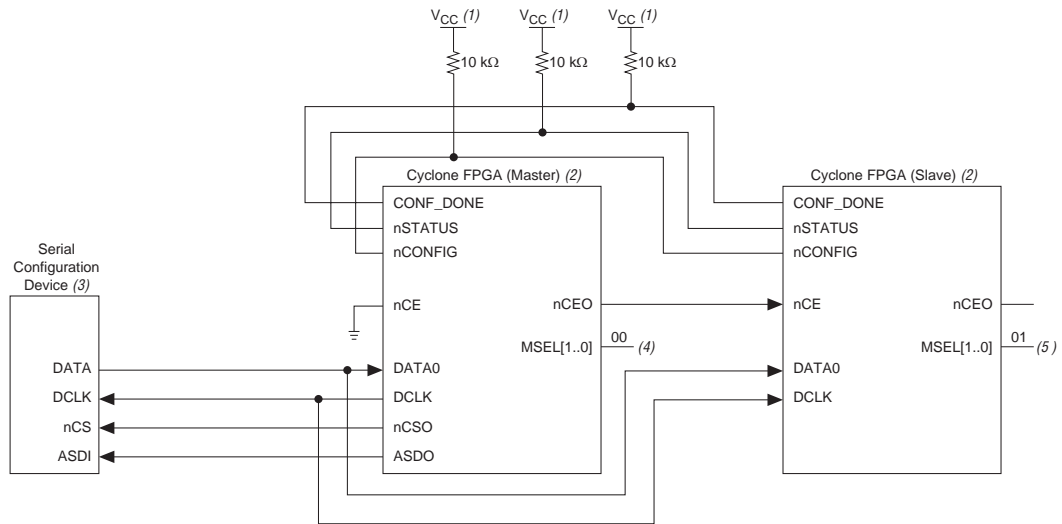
$V_{CC}$ (1)
$V_{CC}$ (1)
$V_{CC}$ (1)
10 kΩ
10 kΩ
10 kΩ

Cyclone FPGA (Master) (2)
CONF_DONE
nSTATUS
nCONFIG
nCE
nCEO
MSEL[1..0]
00
(4)
DATA0
DCLK
nCSO
ASDO

Cyclone FPGA (Slave) (2)
CONF_DONE
nSTATUS
nCONFIG
nCE
nCEO
MSEL[1..0]
01
(5 )
DATA0
DCLK

Serial Configuration Device (3)
DATA
DCLK
nCS
ASDI